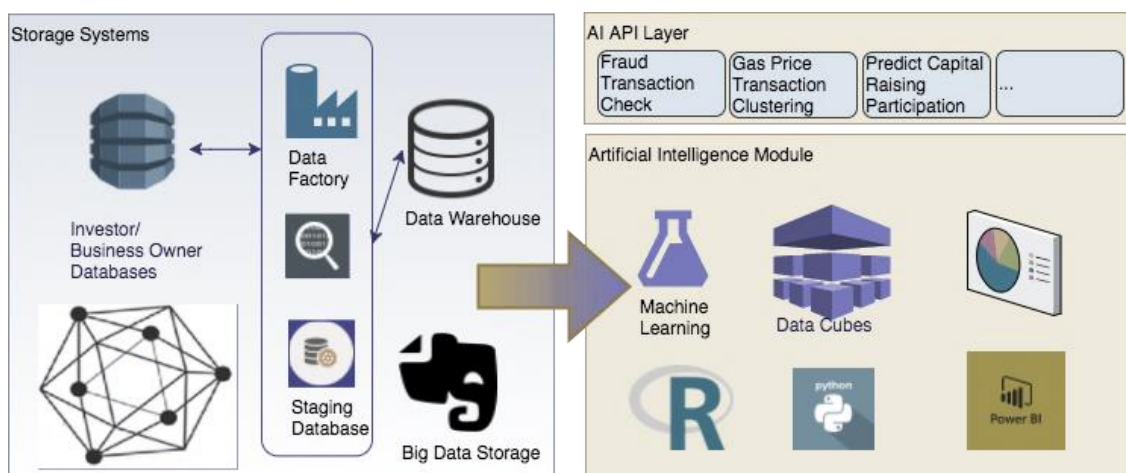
Storage Systems

Investor/ Business Owner Databases

Data Factory

Staging Database

Data Warehouse

Big Data Storage

AI API Layer

Fraud Transaction Check

Gas Price Transaction Clustering

Predict Capital Raising Participation

...

Artificial Intelligence Module

Machine Learning

Data Cubes

R

python

Power BI